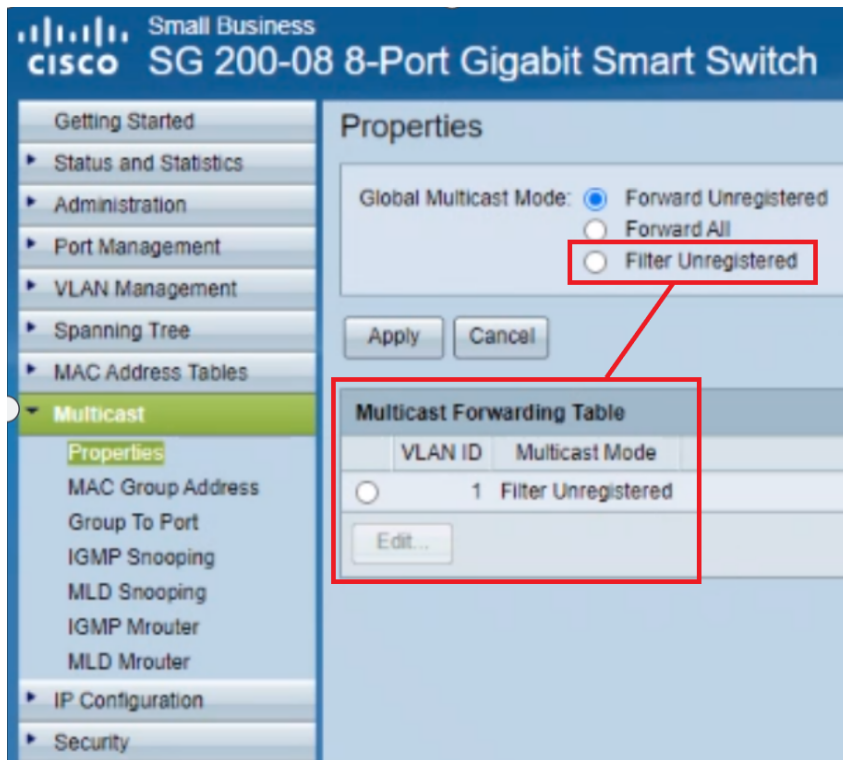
CISCO Small Business
SG 200-08 8-Port Gigabit Smart Switch

Getting Started
Status and Statistics
Administration
Port Management
VLAN Management
Spanning Tree
MAC Address Tables
Multicast
Properties
MAC Group Address
Group To Port
IGMP Snooping
MLD Snooping
IGMP Mrouter
MLD Mrouter
IP Configuration
Security

Properties

Global Multicast Mode: Forward Unregistered
Forward All
Filter Unregistered

Apply Cancel

Multicast Forwarding Table

| | VLAN ID | Multicast Mode |
|---|---|---|
| | 1 | Filter Unregistered |

Edit...